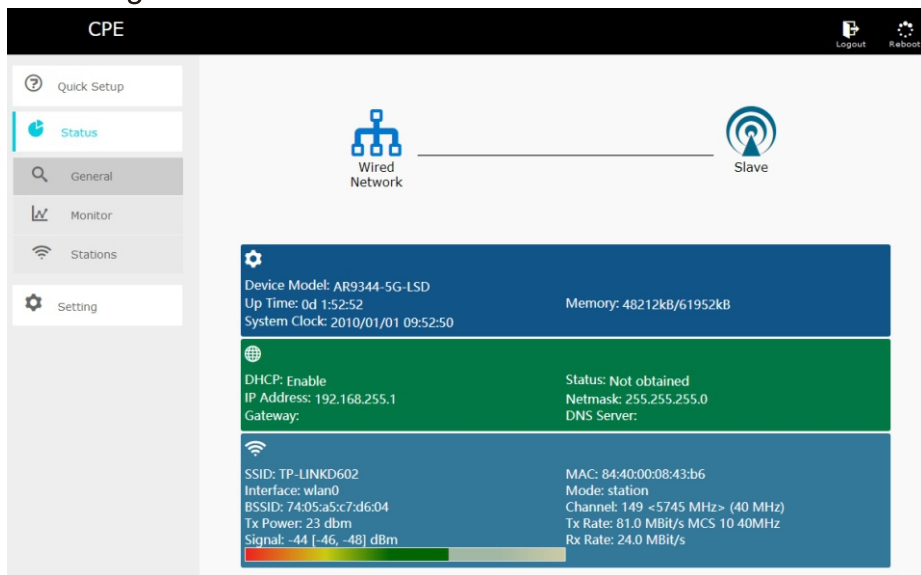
CPE

Logout

Reboot

Quick Setup

Status

General

Monitor

Stations

Setting

Wired Network

Slave

Device Model: AR9344-5G-LSD
Up Time: 0d 1:52:52
System Clock: 2010/01/01 09:52:50

Memory: 48212kB/61952kB

DHCP: Enable
IP Address: 192.168.255.1
Gateway:

Status: Not obtained
Netmask: 255.255.255.0
DNS Server:

SSID: TP-LINKD602
Interface: wlan0
BSSID: 74:05:a5:c7:d6:04
Tx Power: 23 dbm
Signal: -44 [-46, -48] dBm

MAC: 84:40:00:08:43:b6
Mode: station
Channel: 149 <5745 MHz> (40 MHz)
Tx Rate: 81.0 MBit/s MCS 10 40MHz
Rx Rate: 24.0 MBit/s